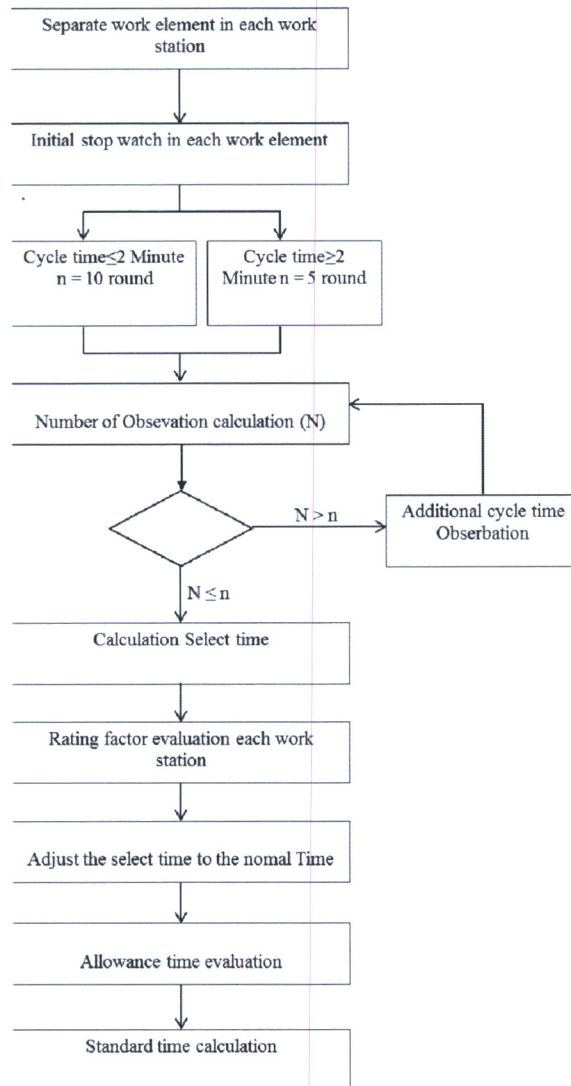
Separate work element in each work station

Initial stop watch in each work element

Cycle time≤2 Minute n = 10 round

Cycle time≥2 Minute n = 5 round

Number of Obsevation calculation (N)

N > n

Additional cycle time Obserbation

N ≤ n

Calculation Select time

Rating factor evaluation each work station

Adjust the select time to the nomal Time

Allowance time evaluation

Standard time calculation